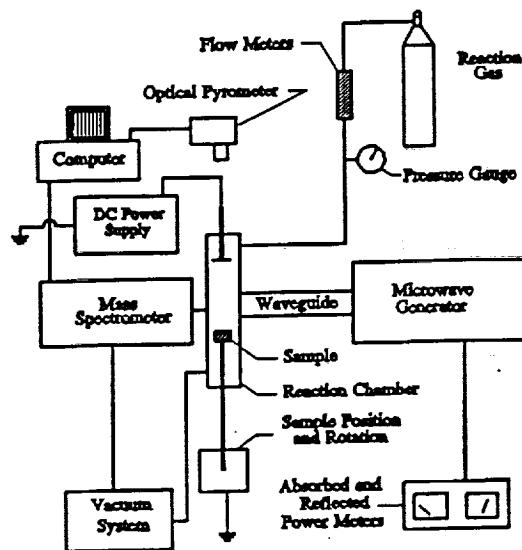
Flow Meters

Reaction Gas

Optical Pyrometer

Computer

Pressure Gauge

DC Power Supply

Mass Spectrometer

Waveguide

Microwave Generator

Sample

Reaction Chamber

Sample Position and Rotation

Vacuum System

Absorbed and Reflected Power Meters